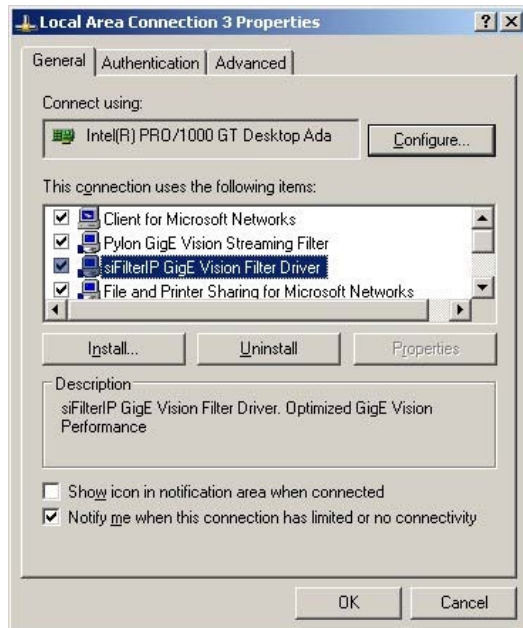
Local Area Connection 3 Properties

? X

General | Authentication | Advanced

Connect using:

Intel(R) PRO/1000 GT Desktop Ada

Configure...

This connection uses the following items:

Client for Microsoft Networks
Pylon GigE Vision Streaming Filter
siFilterIP GigE Vision Filter Driver
File and Printer Sharing for Microsoft Networks

Install...

Uninstall

Properties

Description

siFilterIP GigE Vision Filter Driver. Optimized GigE Vision Performance

Show icon in notification area when connected

Notify me when this connection has limited or no connectivity

OK

Cancel